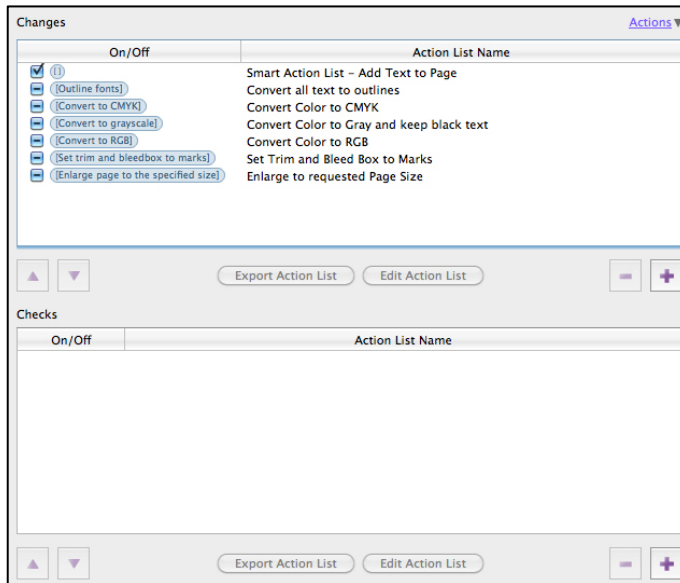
Changes

Actions

| On/Off | Action List Name |
|---|---|
| [!] | Smart Action List - Add Text to Page |
| [Outline fonts] | Convert all text to outlines |
| [Convert to CMYK] | Convert Color to CMYK |
| [Convert to grayscale] | Convert Color to Gray and keep black text |
| [Convert to RGB] | Convert Color to RGB |
| [Set trim and bleedbox to marks] | Set Trim and Bleed Box to Marks |
| [Enlarge page to the specified size] | Enlarge to requested Page Size |

Export Action List Edit Action List

Checks

| On/Off | Action List Name |
|---|---|

Export Action List Edit Action List